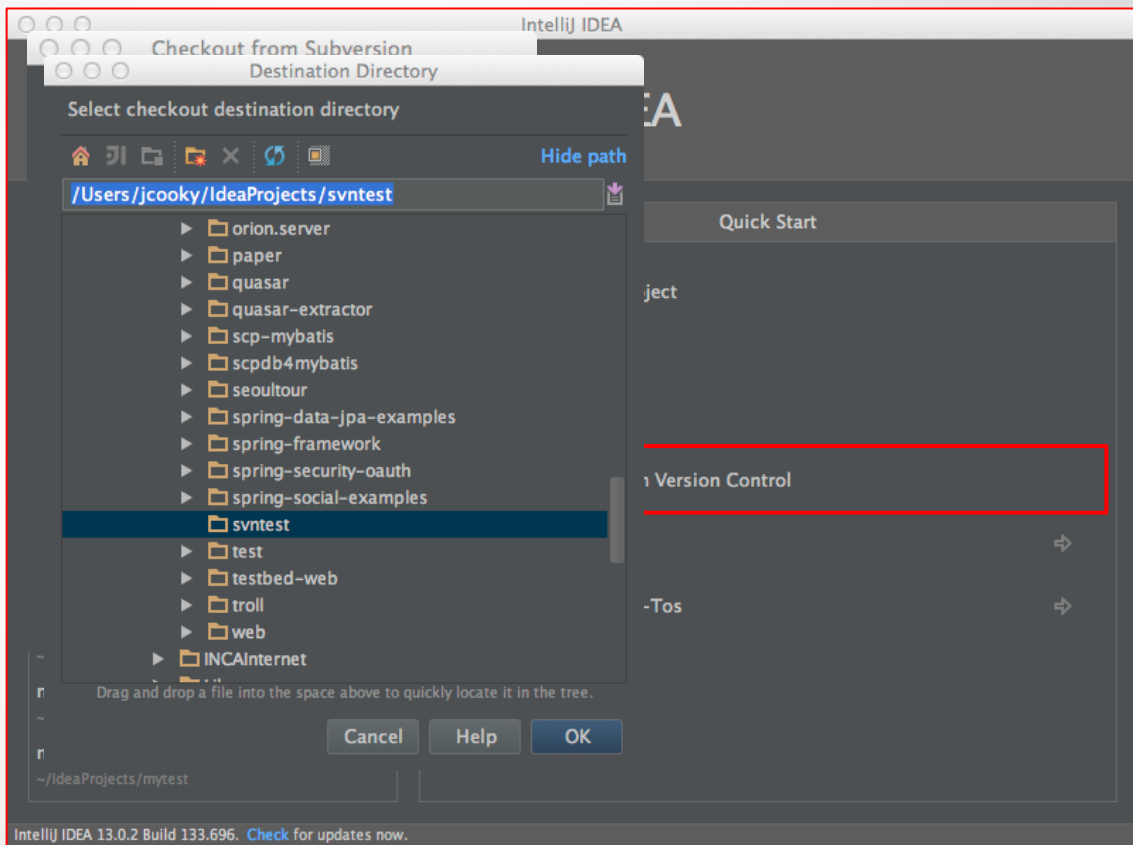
IntelliJ IDEA

Checkout from Subversion

Destination Directory

Select checkout destination directory

EA

Hide path

/Users/jcooky/IdeaProjects/svntest

Quick Start

orion.server
paper
quasar
quasar-extractor
scp-mybatis
scpdb4mybatis
seoultour
spring-data-jpa-examples
spring-framework
spring-security-oauth
spring-social-examples
svntest
test
testbed-web
troll
web
INCAInternet

ject

n Version Control

-Tos

Drag and drop a file into the space above to quickly locate it in the tree.

Cancel
Help
OK

~/IdeaProjects/mytest

IntelliJ IDEA 13.0.2 Build 133.696. Check for updates now.